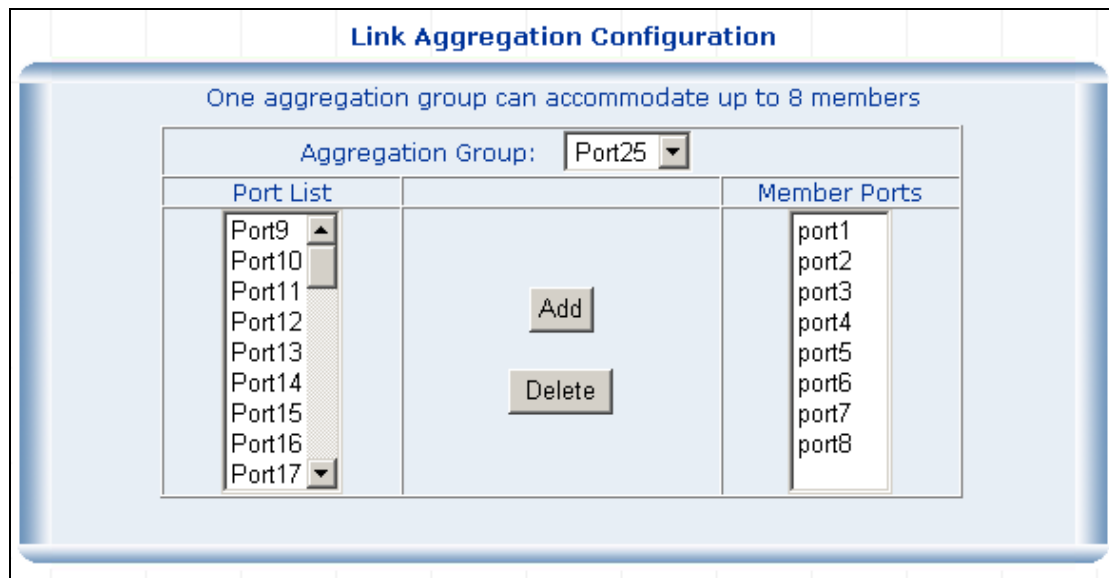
Link Aggregation Configuration

One aggregation group can accommodate up to 8 members

Aggregation Group: Port25

| Port List | | Member Ports |
|---|---|---|
| Port9<br>Port10<br>Port11<br>Port12<br>Port13<br>Port14<br>Port15<br>Port16<br>Port17 | Add<br>Delete | port1<br>port2<br>port3<br>port4<br>port5<br>port6<br>port7<br>port8 |